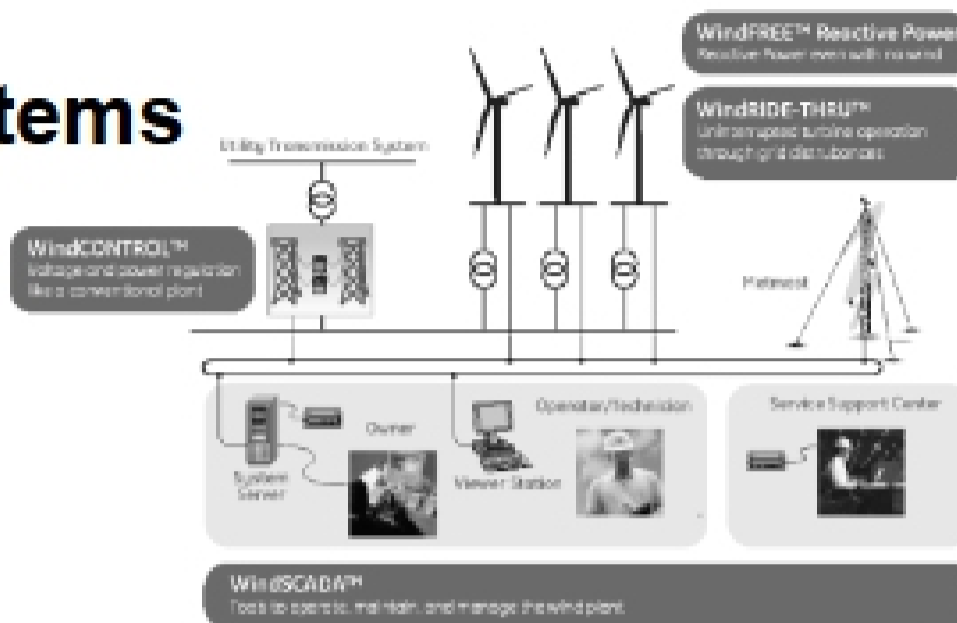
tems

WindFREE™ Reactive Power
Reactive Power even with no wind

WindRIDE-THRU™
Uninterrupted turbine operation through grid disturbances

Utility Transmission System

WindCONTROL™
Voltage and power regulation like a conventional plant

Metmast

Operator/Technician

Service Support Center

Owner

System Server

Viewer Station

WindSCADA™
Tools to operate, maintain, and manage the wind plant